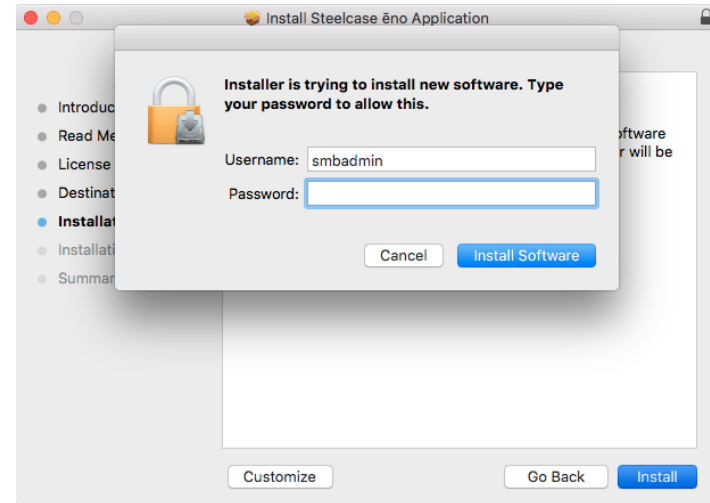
Install Steelcase ēno Application

Introduc
Read Me
License
Destinat
Installat
Installati
Summar

oftware
r will be

Installer is trying to install new software. Type your password to allow this.

Username: smbadmin
Password:

Cancel
Install Software

Customize
Go Back
Install